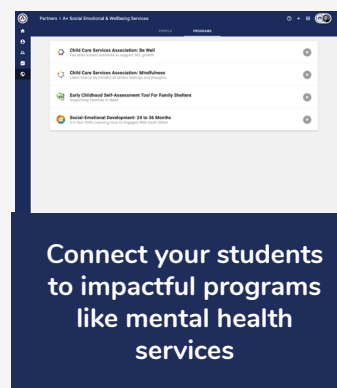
Partners > A+ Social Emotional & Wellbeing Services

PROFILE PROGRAMS

Child Care Services Association: Be Well
Five short lesson activities to support SEL growth

Child Care Services Association: Mindfulness
Learn how to be mindful of others feelings and thoughts

Early Childhood Self-Assessment Tool For Family Shelters
Supporting Families in Need

Social-Emotional Development: 24 to 36 Months
2-3 Year Olds Learning How to Engage With Each Other

Connect your students to impactful programs like mental health services